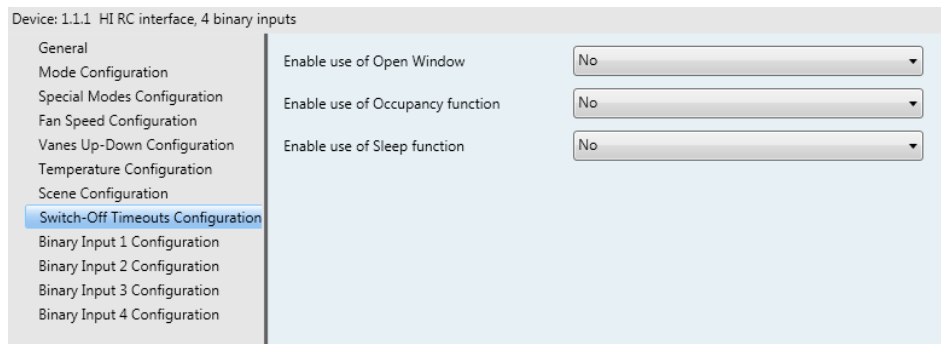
Device: 1.1.1 HI RC interface, 4 binary inputs

General
Mode Configuration
Special Modes Configuration
Fan Speed Configuration
Vanes Up-Down Configuration
Temperature Configuration
Scene Configuration
Switch-Off Timeouts Configuration
Binary Input 1 Configuration
Binary Input 2 Configuration
Binary Input 3 Configuration
Binary Input 4 Configuration

Enable use of Open Window | No
Enable use of Occupancy function | No
Enable use of Sleep function | No